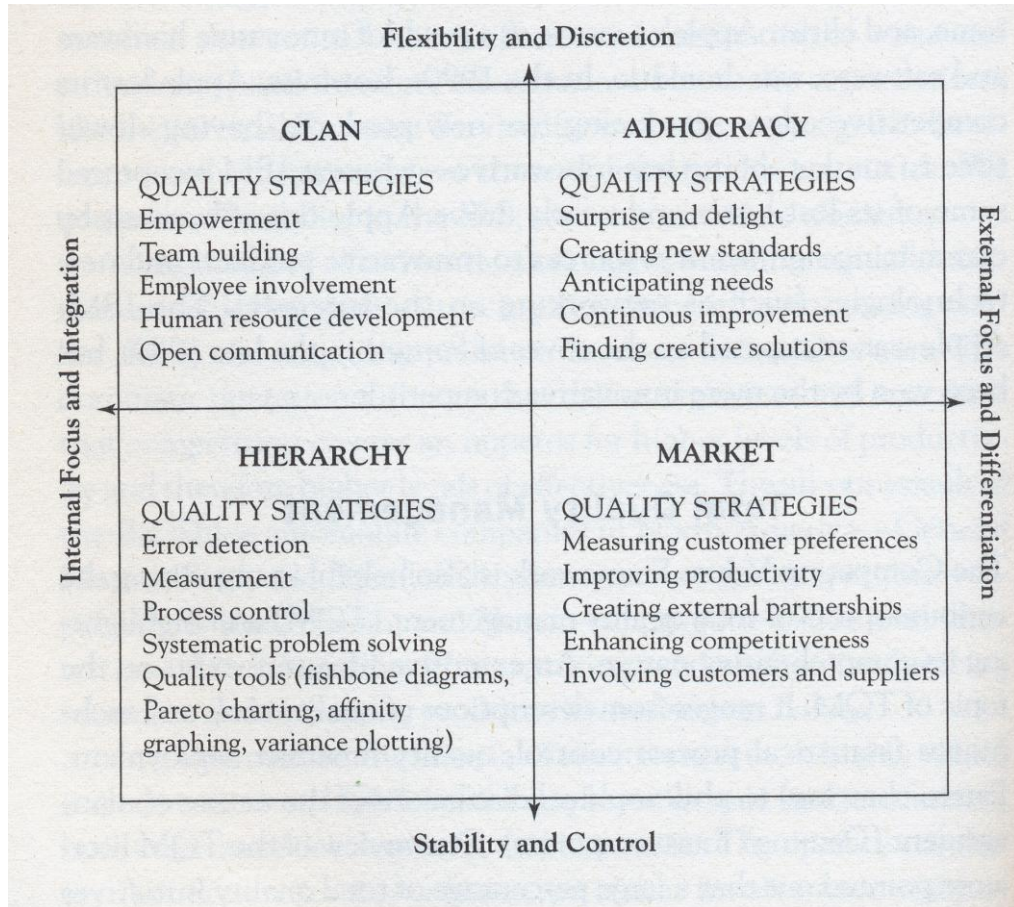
Flexibility and Discretion

CLAN

QUALITY STRATEGIES
Empowerment
Team building
Employee involvement
Human resource development
Open communication

ADHOCRACY

QUALITY STRATEGIES
Surprise and delight
Creating new standards
Anticipating needs
Continuous improvement
Finding creative solutions

HIERARCHY

QUALITY STRATEGIES
Error detection
Measurement
Process control
Systematic problem solving
Quality tools (fishbone diagrams, Pareto charting, affinity graphing, variance plotting)

MARKET

QUALITY STRATEGIES
Measuring customer preferences
Improving productivity
Creating external partnerships
Enhancing competitiveness
Involving customers and suppliers

Internal Focus and Integration

External Focus and Differentiation

Stability and Control